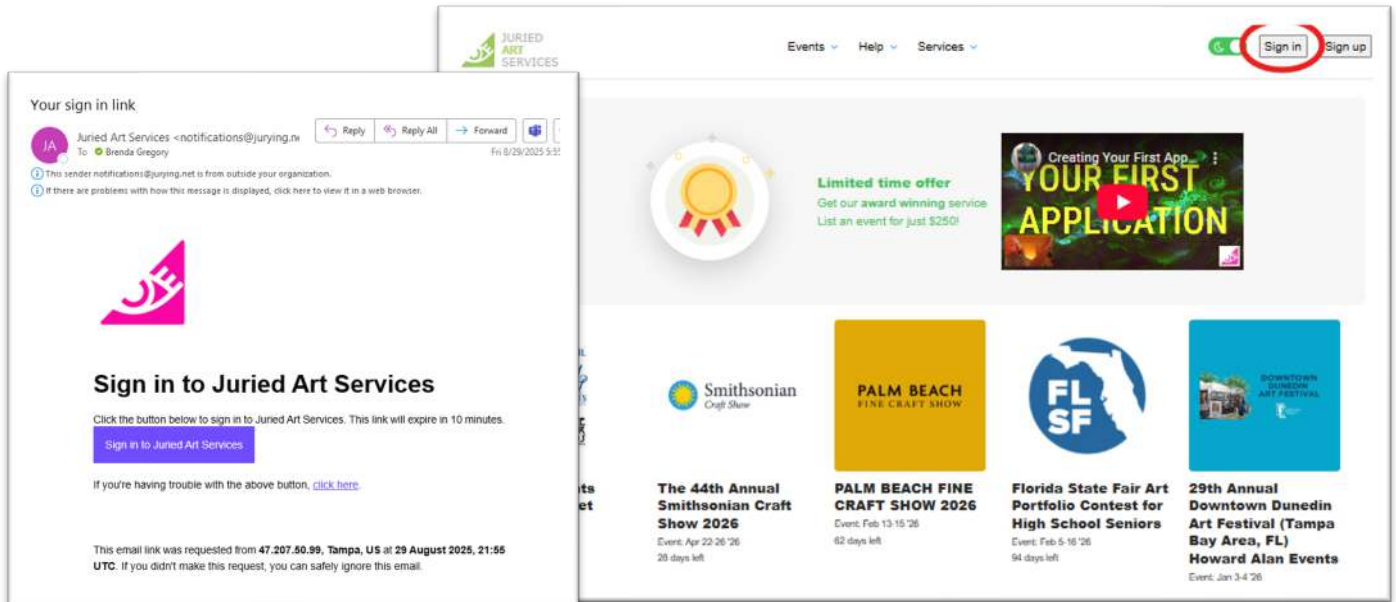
JURIED ART SERVICES

Events Help Services

Sign in Sign up

Your sign in link

Reply Reply All Forward

JA Juried Art Services <notifications@jurying.n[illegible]
To Brenda Gregory
Fri 8/29/2025 5:5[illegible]

This sender notifications@jurying.net is from outside your organization.
If there are problems with how this message is displayed, click here to view it in a web browser.

Sign in to Juried Art Services

Click the button below to sign in to Juried Art Services. This link will expire in 10 minutes.

Sign in to Juried Art Services

If you're having trouble with the above button, click here.

This email link was requested from **47.207.50.99, Tampa, US** at **29 August 2025, 21:55 UTC**. If you didn't make this request, you can safely ignore this email.

Limited time offer
Get our award winning service
List an event for just $250!

Creating Your First App...
YOUR FIRST APPLICATION

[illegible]ts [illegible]et

Smithsonian Craft Show

The 44th Annual Smithsonian Craft Show 2026
Event: Apr 22-26 '26
28 days left

PALM BEACH FINE CRAFT SHOW

PALM BEACH FINE CRAFT SHOW 2026
Event: Feb 13-15 '26
62 days left

FL SF

Florida State Fair Art Portfolio Contest for High School Seniors
Event: Feb 5-16 '26
94 days left

DOWNTOWN DUNEDIN ART FESTIVAL

29th Annual Downtown Dunedin Art Festival (Tampa Bay Area, FL) Howard Alan Events
Event: Jan 3-4 '26